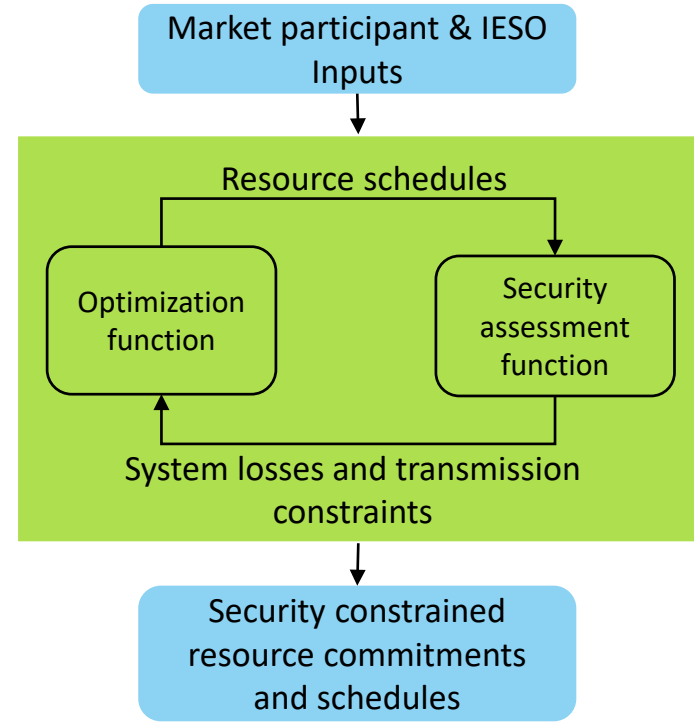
Market participant & IESO Inputs

Resource schedules

Optimization function

Security assessment function

System losses and transmission constraints

Security constrained resource commitments and schedules